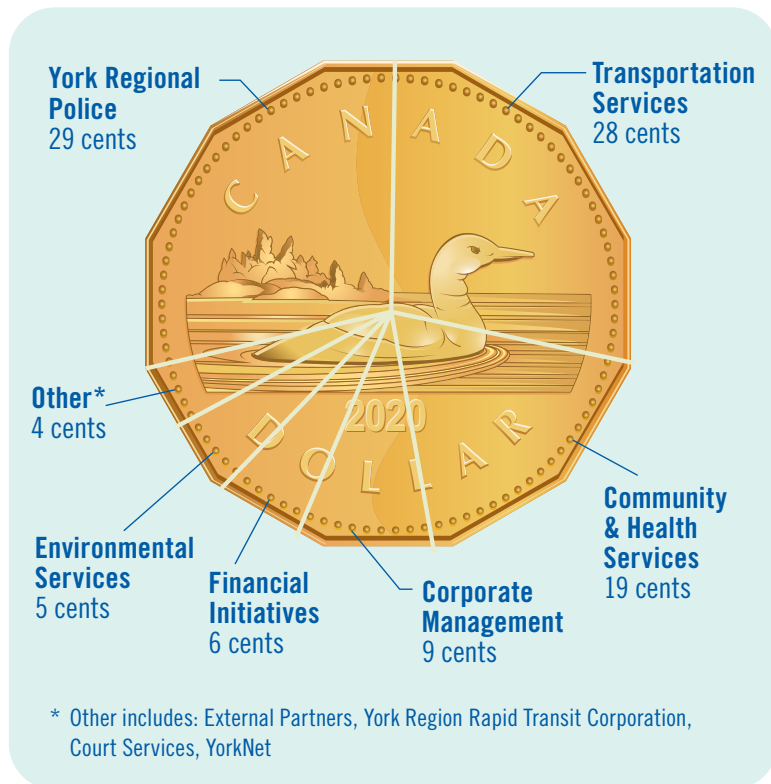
York Regional Police
29 cents

Transportation Services
28 cents

CANADA

2020

DOLLAR

Other*
4 cents

Community & Health Services
19 cents

Environmental Services
5 cents

Financial Initiatives
6 cents

Corporate Management
9 cents

* Other includes: External Partners, York Region Rapid Transit Corporation, Court Services, YorkNet